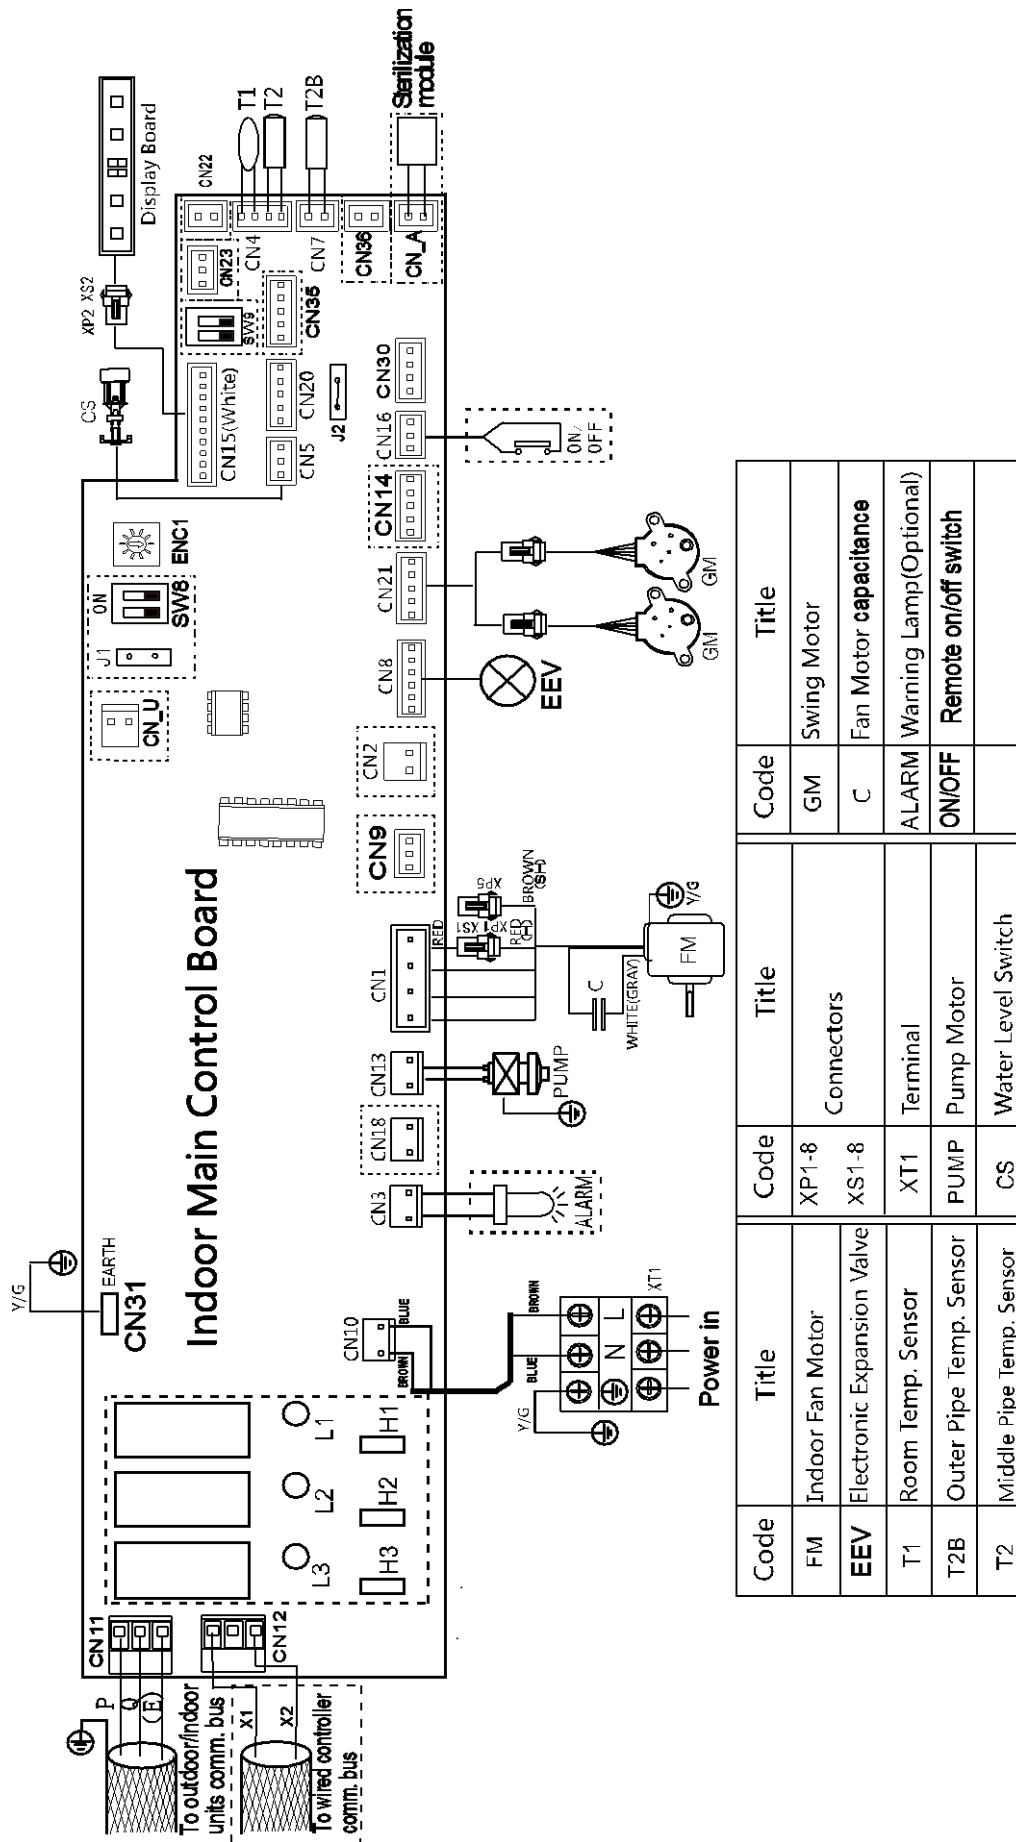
Indoor Main Control Board

Sterilization module
T1
T2
T2B
Display Board
XP2 XS2
CN22
CN4
CN7
CN36
CN_A
CN23
CN35
SW9
CS
CN15(White)
CN20
CN30
J2
CN5
CN16
ON/OFF
CN14
ENC1
SW8
ON
J1
CN21
GM
GM
CN8
EEV
CN_U
CN2
CN9
CN1
RED
XP5
BROWN (S+)
XP1 XS1
RED (S-)
Y/G
FM
C
WHITE(GRAY)
CN13
PUMP
CN18
CN3
ALARM
Y/G
EARTH
CN31
CN10
BLUE
BROWN
BROWN
BLUE
N
L
XT1
Y/G
Power in
L1
L2
L3
H1
H2
H3
CN11
P
Q
E
To outdoor/indoor units comm. bus
CN12
X1
X2
To wired controller comm. bus

| Code | Title | Code | Title | Code | Title |
|---|---|---|---|---|---|
| FM | Indoor Fan Motor | XP1-8 | Connectors | GM | Swing Motor |
| EEV | Electronic Expansion Valve | XS1-8 | | C | Fan Motor capacitance |
| T1 | Room Temp. Sensor | XT1 | Terminal | ALARM | Warning Lamp(Optional) |
| T2B | Outer Pipe Temp. Sensor | PUMP | Pump Motor | ON/OFF | Remote on/off switch |
| T2 | Middle Pipe Temp. Sensor | CS | Water Level Switch | | |